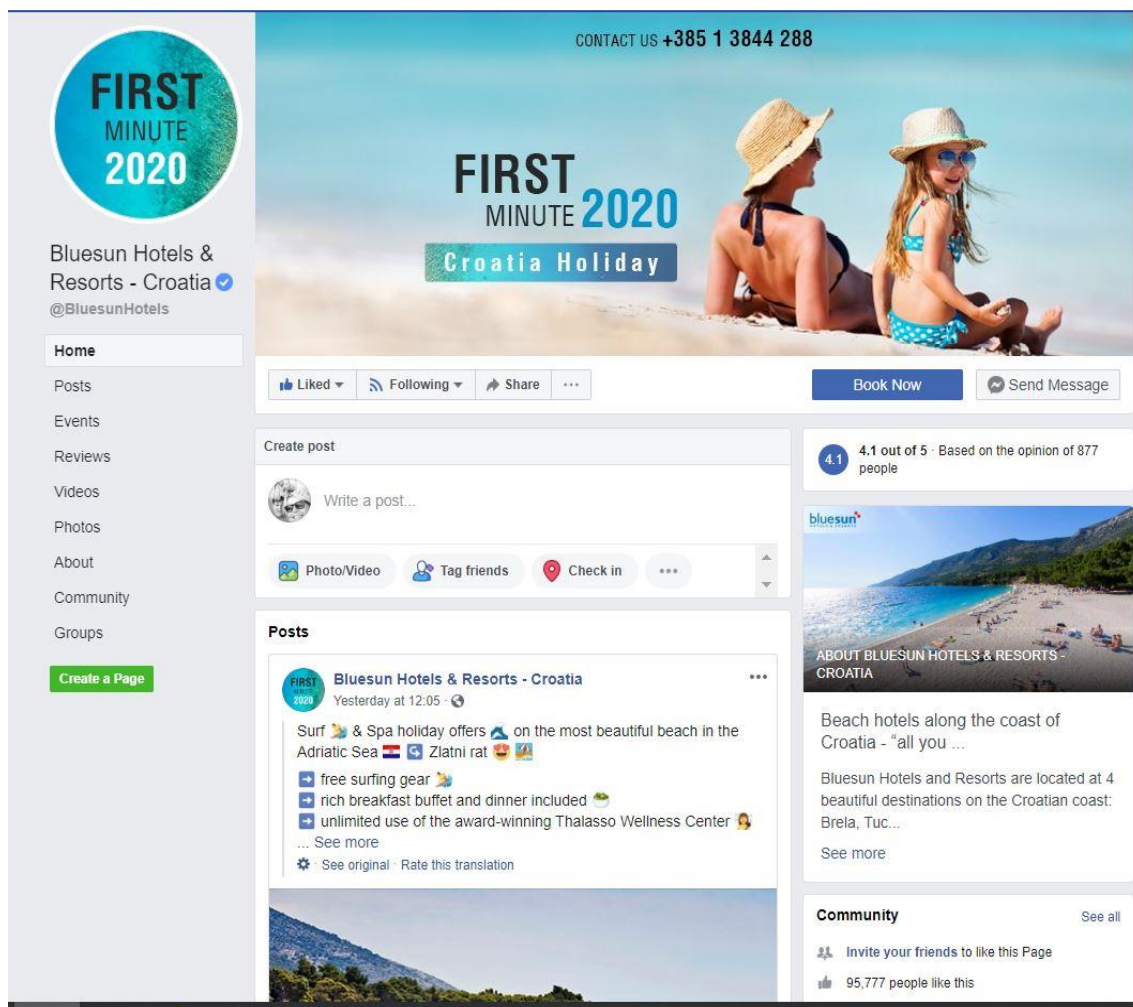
FIRST
MINUTE
2020

Bluesun Hotels & Resorts - Croatia
@BluesunHotels

Home
Posts
Events
Reviews
Videos
Photos
About
Community
Groups

Create a Page

CONTACT US +385 1 3844 288

FIRST
MINUTE 2020
Croatia Holiday

Liked
Following
Share
...

Book Now
Send Message

Create post
Write a post...
Photo/Video
Tag friends
Check in
...

Posts

FIRST MINUTE 2020
Bluesun Hotels & Resorts - Croatia
Yesterday at 12:05 ·

Surf & Spa holiday offers on the most beautiful beach in the Adriatic Sea Zlatni rat

free surfing gear
rich breakfast buffet and dinner included
unlimited use of the award-winning Thalasso Wellness Center
... See more
See original · Rate this translation

4.1
4.1 out of 5 · Based on the opinion of 877 people

bluesun

ABOUT BLUESUN HOTELS & RESORTS - CROATIA

Beach hotels along the coast of Croatia - "all you ...

Bluesun Hotels and Resorts are located at 4 beautiful destinations on the Croatian coast: Brela, Tuc...

See more

Community
See all
Invite your friends to like this Page
95,777 people like this